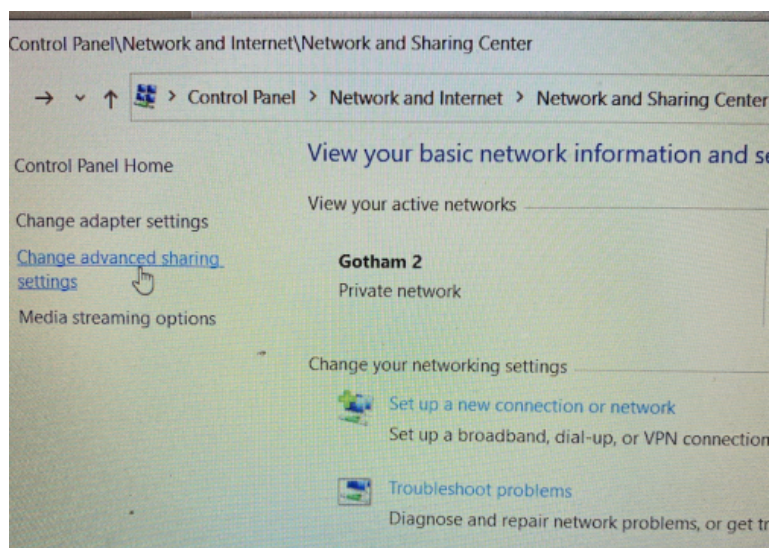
Control Panel\Network and Internet\Network and Sharing Center

→ ˅ ↑ > Control Panel > Network and Internet > Network and Sharing Center

Control Panel Home

Change adapter settings

Change advanced sharing settings

Media streaming options

View your basic network information and se

View your active networks

Gotham 2
Private network

Change your networking settings

Set up a new connection or network
Set up a broadband, dial-up, or VPN connection

Troubleshoot problems
Diagnose and repair network problems, or get tr